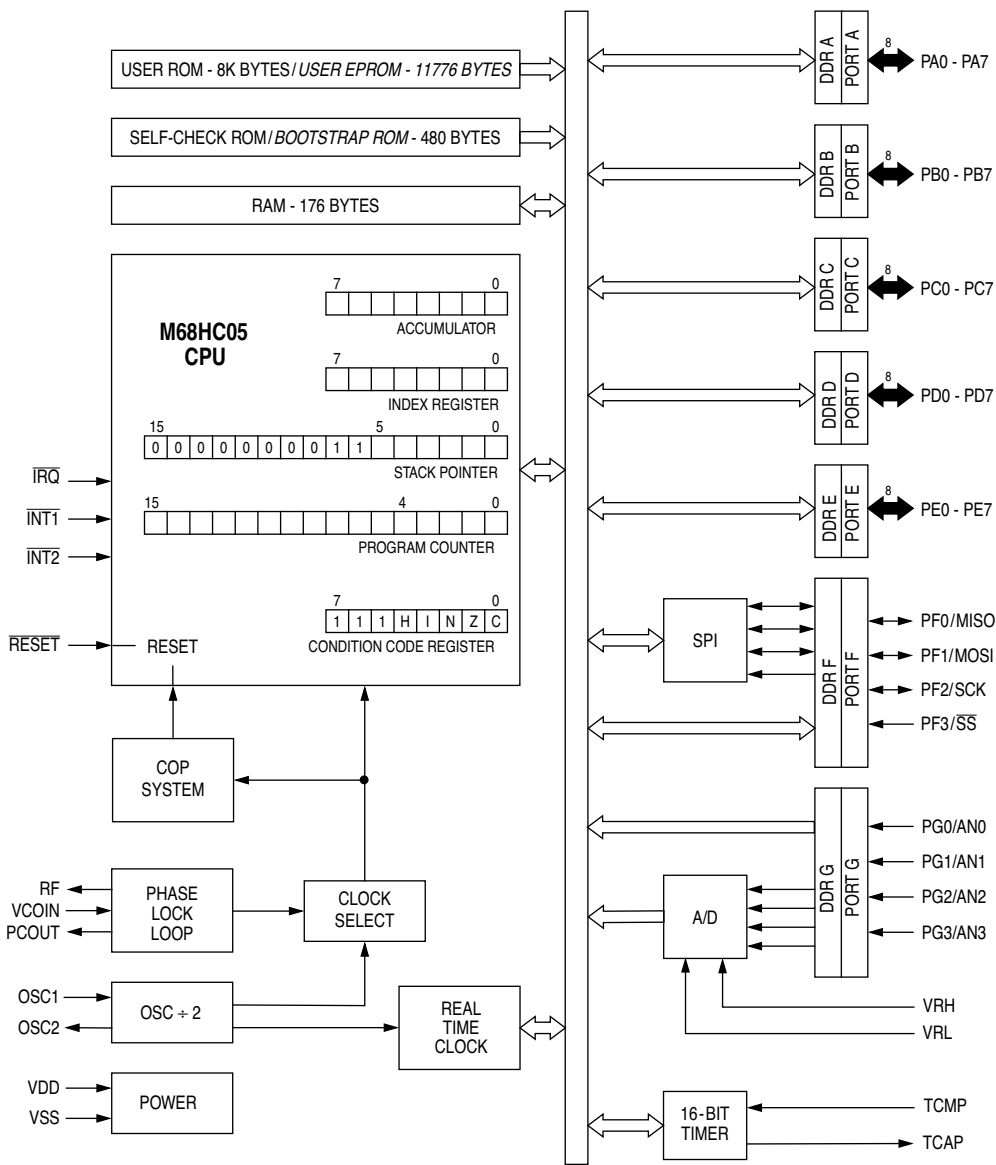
USER ROM - 8K BYTES / *USER EPROM - 11776 BYTES*

SELF-CHECK ROM / *BOOTSTRAP ROM* - 480 BYTES

RAM - 176 BYTES

M68HC05
CPU

7 0
ACCUMULATOR

7 0
INDEX REGISTER

15 5 0
0 0 0 0 0 0 0 0 1 1
STACK POINTER

15 4 0
PROGRAM COUNTER

7 0
1 1 1 H I N Z C
CONDITION CODE REGISTER

$\overline{IRQ}$

$\overline{INT1}$

$\overline{INT2}$

$\overline{RESET}$

RESET

COP SYSTEM

RF

VCOIN

PCOUT

PHASE LOCK LOOP

CLOCK SELECT

OSC1

OSC2

OSC ÷ 2

REAL TIME CLOCK

VDD

VSS

POWER

DDR A PORT A 8 PA0 - PA7

DDR B PORT B 8 PB0 - PB7

DDR C PORT C 8 PC0 - PC7

DDR D PORT D 8 PD0 - PD7

DDR E PORT E 8 PE0 - PE7

SPI

DDR F PORT F

PF0/MISO

PF1/MOSI

PF2/SCK

PF3/$\overline{SS}$

A/D

DDR G PORT G

PG0/AN0

PG1/AN1

PG2/AN2

PG3/AN3

VRH

VRL

16-BIT TIMER

TCMP

TCAP